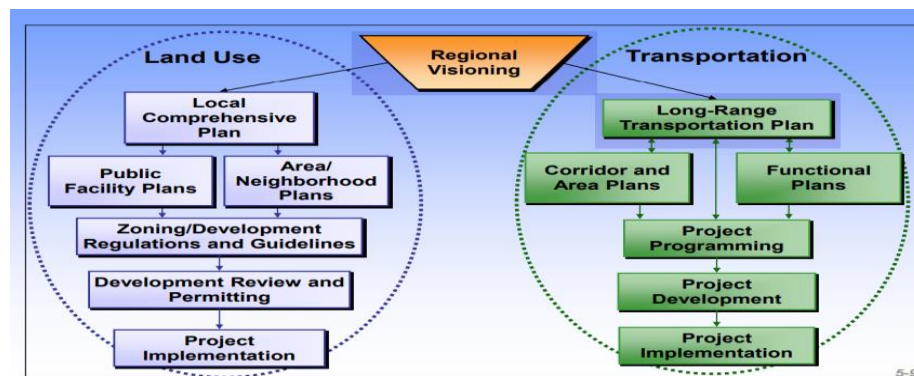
Land Use

Regional Visioning

Transportation

Local Comprehensive Plan

Public Facility Plans

Area/ Neighborhood Plans

Zoning/Development Regulations and Guidelines

Development Review and Permitting

Project Implementation

Long-Range Transportation Plan

Corridor and Area Plans

Functional Plans

Project Programming

Project Development

Project Implementation

5-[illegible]